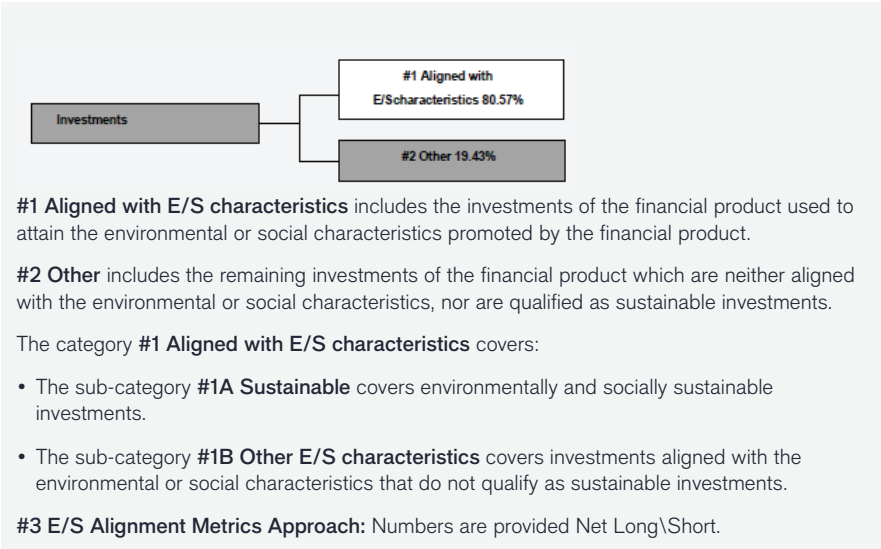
Investments

#1 Aligned with E/Scharacteristics 80.57%

#2 Other 19.43%

#1 Aligned with E/S characteristics includes the investments of the financial product used to attain the environmental or social characteristics promoted by the financial product.

#2 Other includes the remaining investments of the financial product which are neither aligned with the environmental or social characteristics, nor are qualified as sustainable investments.

The category #1 Aligned with E/S characteristics covers:

• The sub-category #1A Sustainable covers environmentally and socially sustainable investments.

• The sub-category #1B Other E/S characteristics covers investments aligned with the environmental or social characteristics that do not qualify as sustainable investments.

#3 E/S Alignment Metrics Approach: Numbers are provided Net Long\Short.